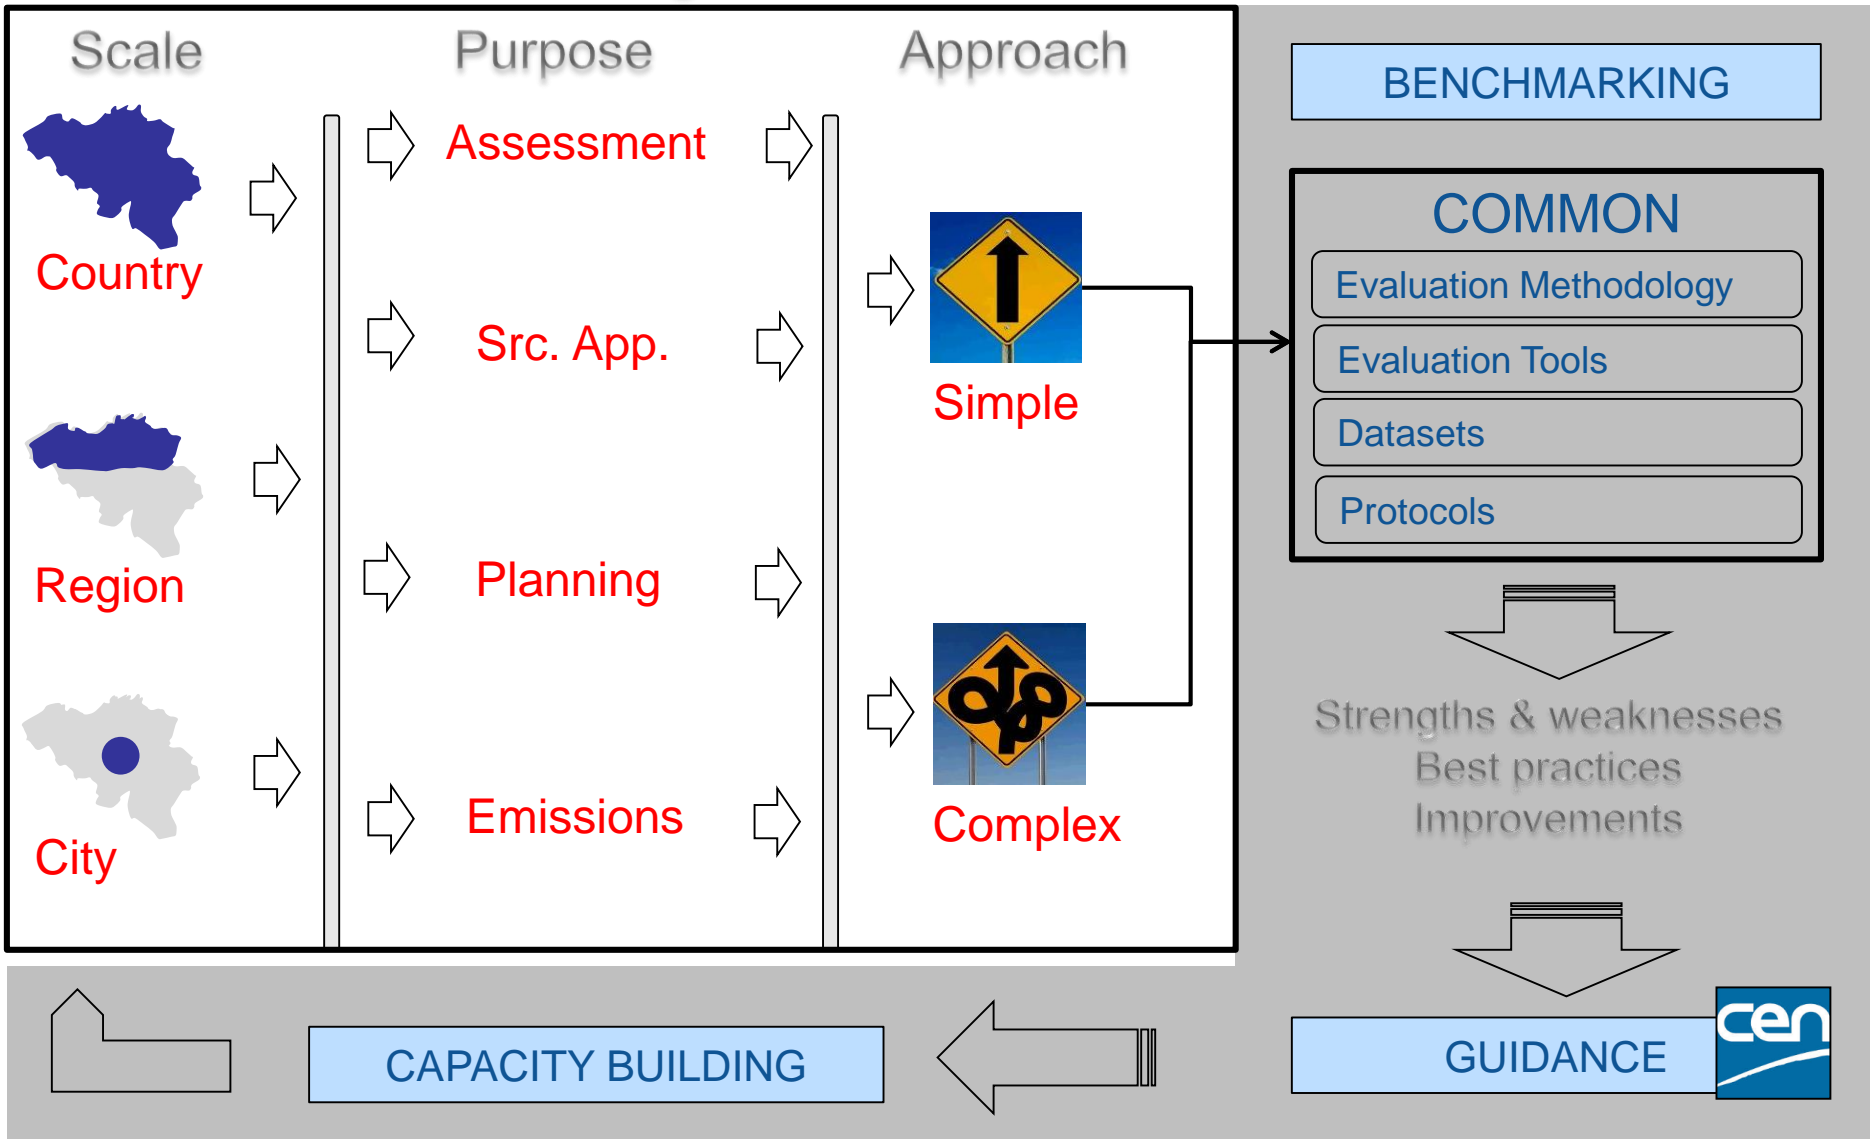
Scale

Purpose

Approach

Country

Region

City

Assessment

Src. App.

Planning

Emissions

Simple

Complex

BENCHMARKING

COMMON

Evaluation Methodology

Evaluation Tools

Datasets

Protocols

Strengths & weaknesses
Best practices
Improvements

GUIDANCE

cen

CAPACITY BUILDING